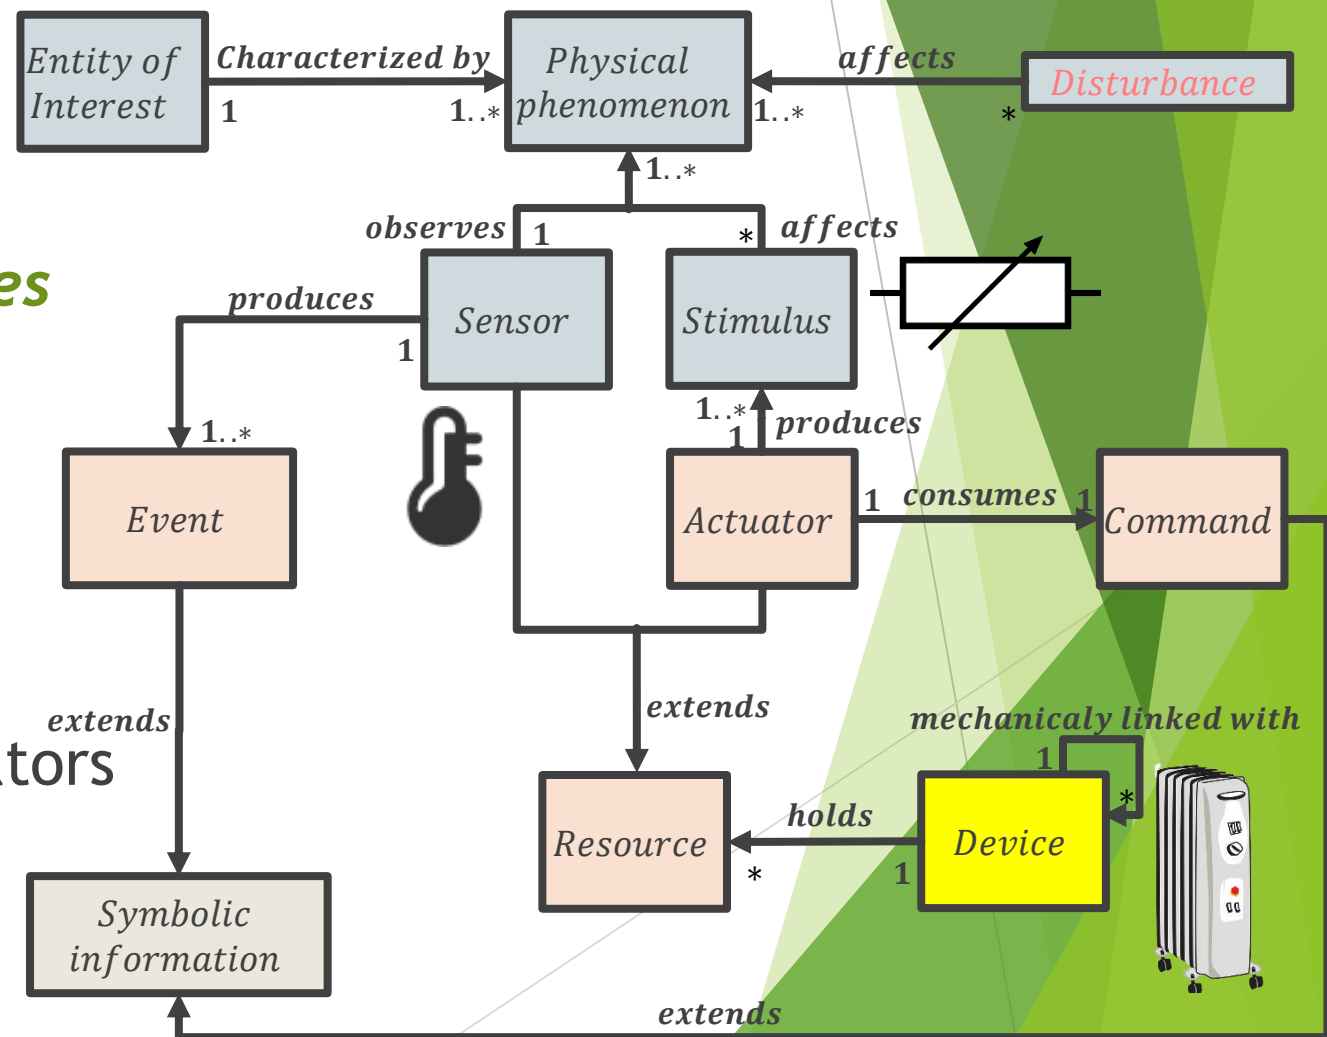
Entity of Interest

Characterized by

1

1..*

Physical phenomenon

affects

1..*

Disturbance

*

1..*

observes

1

*

affects

es

produces

Sensor

Stimulus

1

1..*

1..*

produces

1

Event

Actuator

1

consumes

1

Command

extends

tors

extends

mechanicaly linked with

1

*

Resource

holds

Device

*

1

Symbolic information

extends